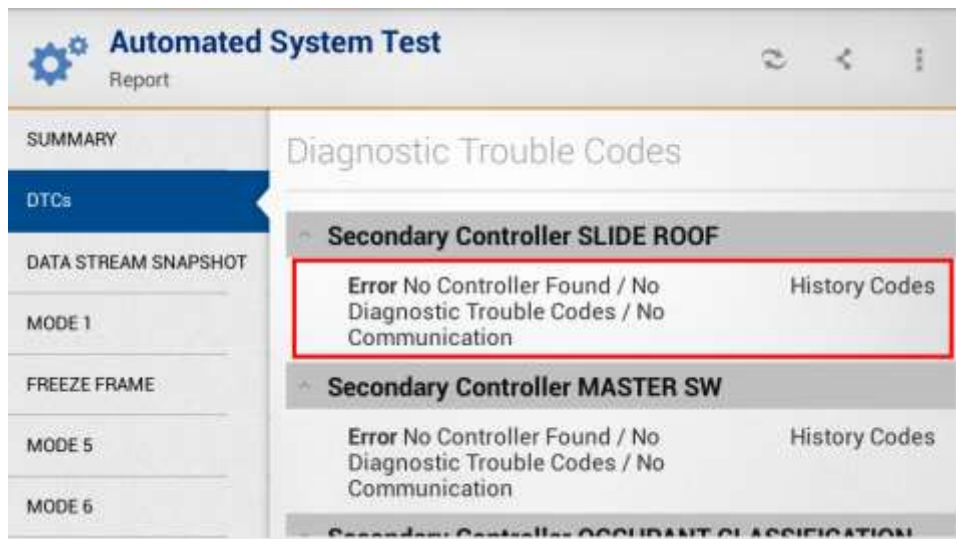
Automated System Test
Report

SUMMARY
DTCs
DATA STREAM SNAPSHOT
MODE 1
FREEZE FRAME
MODE 5
MODE 6

Diagnostic Trouble Codes

Secondary Controller SLIDE ROOF

Error No Controller Found / No Diagnostic Trouble Codes / No Communication
History Codes

Secondary Controller MASTER SW

Error No Controller Found / No Diagnostic Trouble Codes / No Communication
History Codes

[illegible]